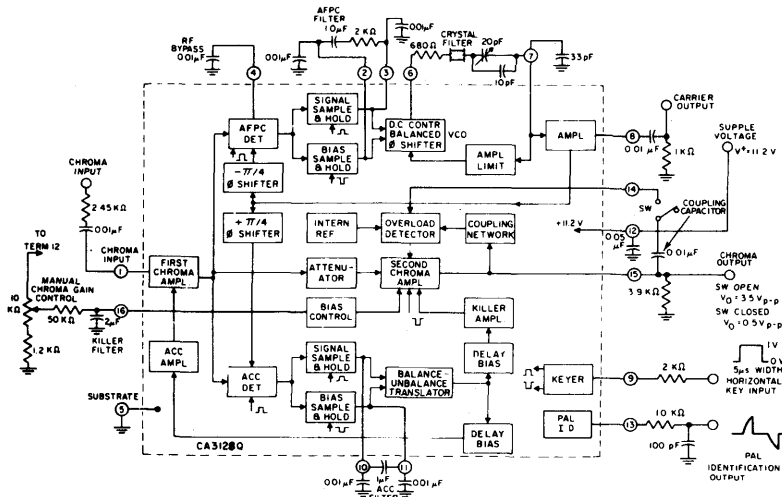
AFPC FILTER
RF BYPASS 0.01μF
10μF
2 KΩ
.001μF
.001μF
4
3
6
680Ω
CRYSTAL FILTER
20pF
10pF
7
33pF
SIGNAL SAMPLE & HOLD
AFPC DET
BIAS SAMPLE & HOLD
D.C. CONTR BALANCED Ø SHIFTER
VCO
AMPL
AMPL LIMIT
8
0.01 μF
1 KΩ
CARRIER OUTPUT
SUPPLE VOLTAGE
V+ = 11.2 V
CHROMA INPUT
2.45 KΩ
0.01μF
$-\pi/4$ Ø SHIFTER
$+\pi/4$ Ø SHIFTER
INTERN REF
OVERLOAD DETECTOR
COUPLING NETWORK
14
SW
COUPLING CAPACITOR
+11.2 V
12
0.05 μF
0.01μF
TO TERM 12
CHROMA INPUT
1
FIRST CHROMA AMPL
ATTENU-ATOR
SECOND CHROMA AMPL
15
CHROMA OUTPUT
MANUAL CHROMA GAIN CONTROL
10 KΩ
50 KΩ
16
2μF
KILLER FILTER
1.2 KΩ
BIAS CONTROL
KILLER AMPL
3.9 KΩ
SW OPEN
$V_0 = 3.5V_{p-p}$
SW CLOSED
$V_0 = 0.5V_{p-p}$
ACC AMPL
ACC DET
SIGNAL SAMPLE & HOLD
BIAS SAMPLE & HOLD
BALANCE-UNBALANCE TRANSLATOR
DELAY BIAS
KEYER
9
2 KΩ
1V
0V
5μs WIDTH
HORIZONTAL KEY INPUT
SUBSTRATE
5
PAL ID
13
10 KΩ
100 pF
DELAY BIAS
CA3128Q
10
11
1μF
0.01μF
0.01μF
ACC FILTER
PAL IDENTIFICATION OUTPUT